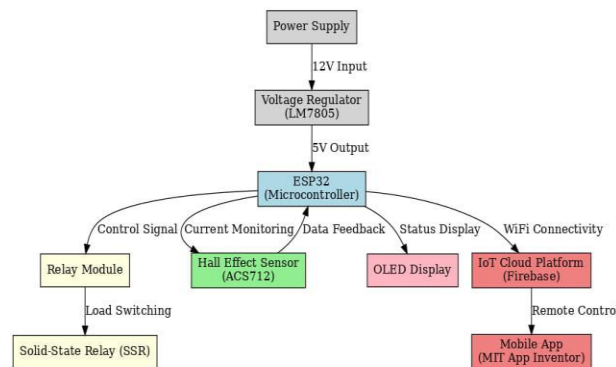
Power Supply

12V Input

Voltage Regulator
(LM7805)

5V Output

ESP32
(Microcontroller)

Control Signal

Current Monitoring

Data Feedback

Status Display

WiFi Connectivity

Relay Module

Hall Effect Sensor
(ACS712)

OLED Display

IoT Cloud Platform
(Firebase)

Load Switching

Remote Contro

Solid-State Relay (SSR)

Mobile App
(MIT App Inventor)